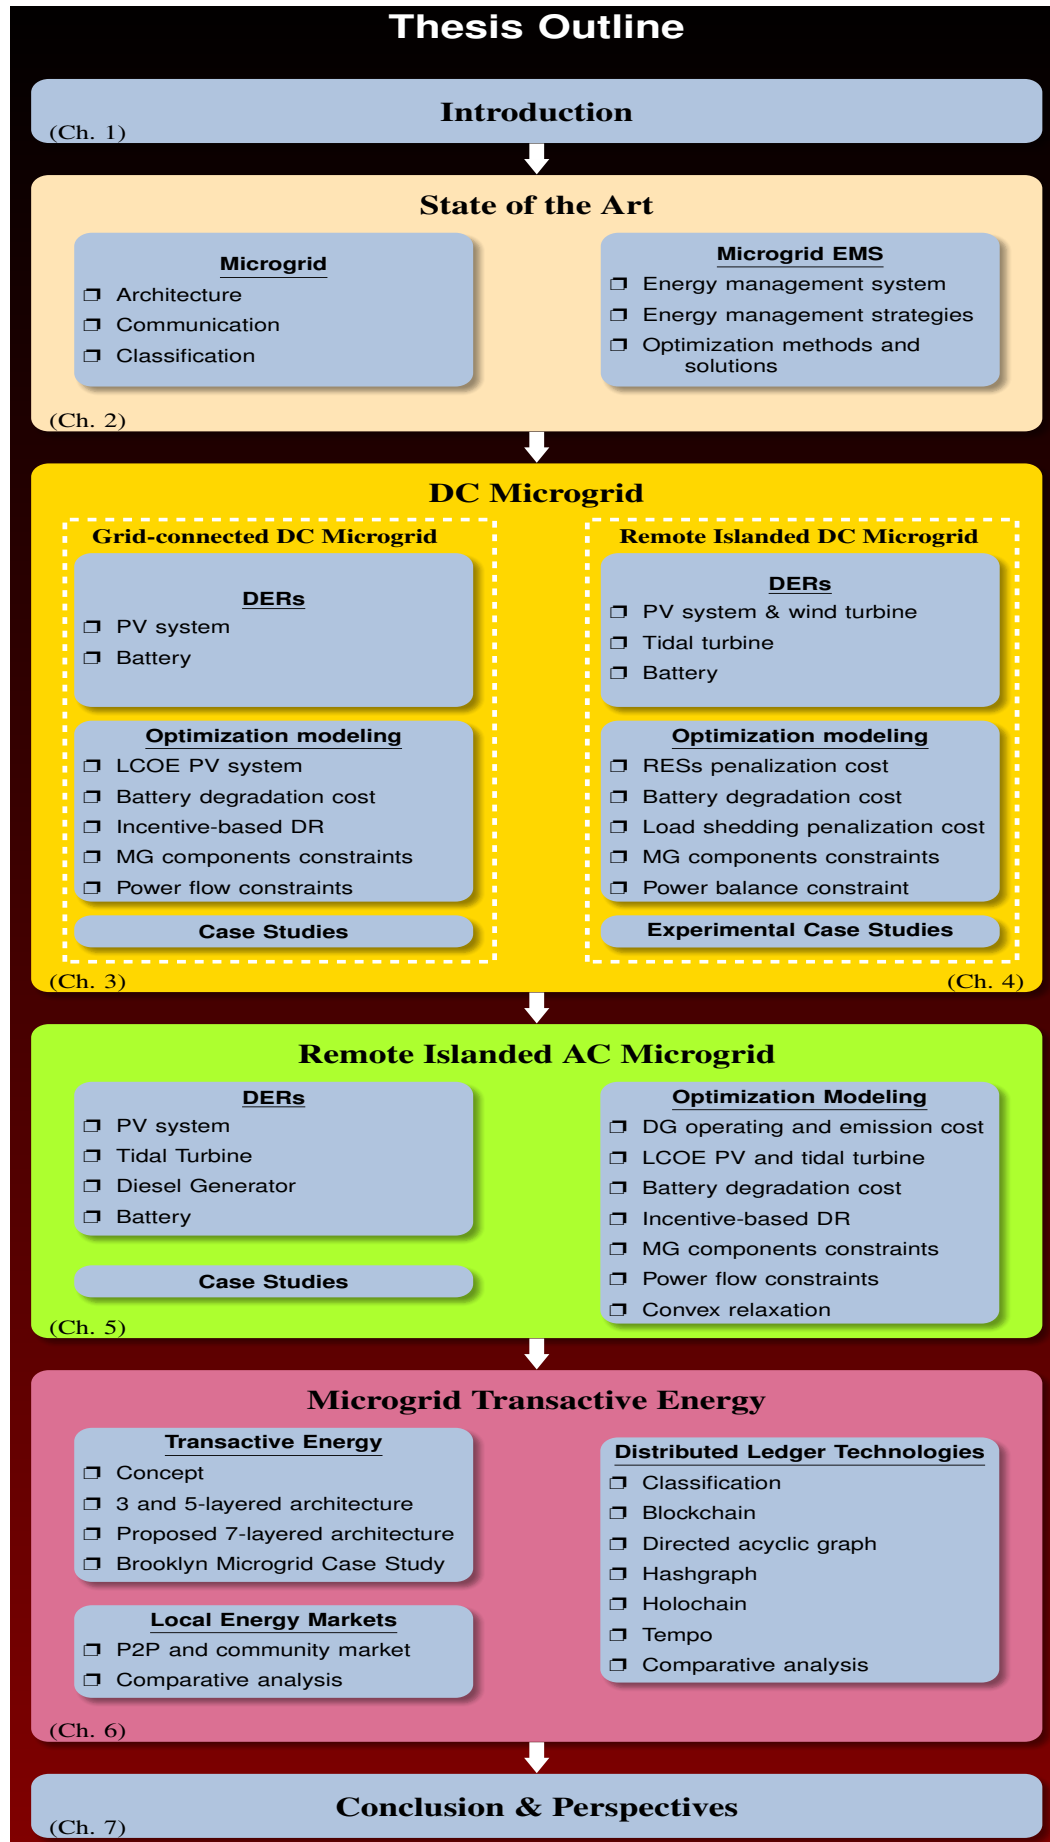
Thesis Outline

Introduction
(Ch. 1)

State of the Art

Microgrid
❒ Architecture
❒ Communication
❒ Classification

Microgrid EMS
❒ Energy management system
❒ Energy management strategies
❒ Optimization methods and solutions

(Ch. 2)

DC Microgrid

Grid-connected DC Microgrid

DERs
❒ PV system
❒ Battery

Optimization modeling
❒ LCOE PV system
❒ Battery degradation cost
❒ Incentive-based DR
❒ MG components constraints
❒ Power flow constraints

Case Studies

Remote Islanded DC Microgrid

DERs
❒ PV system & wind turbine
❒ Tidal turbine
❒ Battery

Optimization modeling
❒ RESs penalization cost
❒ Battery degradation cost
❒ Load shedding penalization cost
❒ MG components constraints
❒ Power balance constraint

Experimental Case Studies

(Ch. 3)
(Ch. 4)

Remote Islanded AC Microgrid

DERs
❒ PV system
❒ Tidal Turbine
❒ Diesel Generator
❒ Battery

Case Studies

Optimization Modeling
❒ DG operating and emission cost
❒ LCOE PV and tidal turbine
❒ Battery degradation cost
❒ Incentive-based DR
❒ MG components constraints
❒ Power flow constraints
❒ Convex relaxation

(Ch. 5)

Microgrid Transactive Energy

Transactive Energy
❒ Concept
❒ 3 and 5-layered architecture
❒ Proposed 7-layered architecture
❒ Brooklyn Microgrid Case Study

Local Energy Markets
❒ P2P and community market
❒ Comparative analysis

Distributed Ledger Technologies
❒ Classification
❒ Blockchain
❒ Directed acyclic graph
❒ Hashgraph
❒ Holochain
❒ Tempo
❒ Comparative analysis

(Ch. 6)

Conclusion & Perspectives
(Ch. 7)